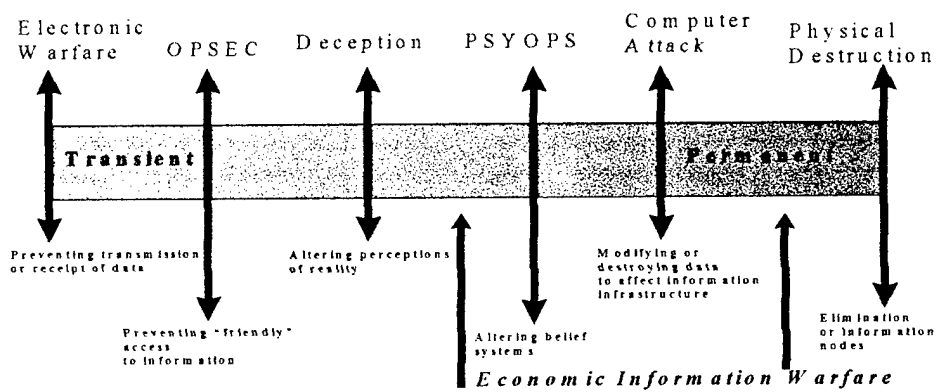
Electronic Warfare

OPSEC

Deception

PSYOPS

Computer Attack

Physical Destruction

Transient

Permanent

Preventing transmission or receipt of data

Preventing "friendly" access to information

Altering perceptions of reality

Altering belief systems

Modifying or destroying data to affect information infrastructure

Elimination or information nodes

Economic Information Warfare